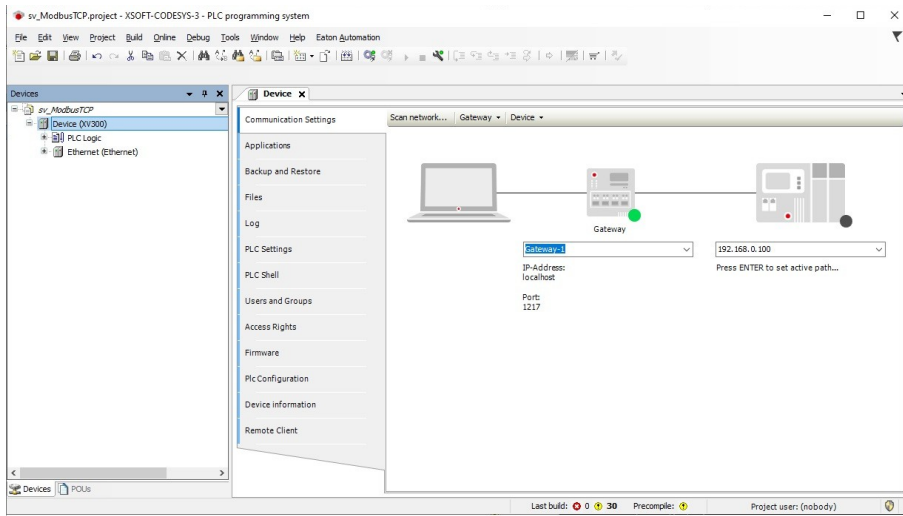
sv_ModbusTCP.project - XSOFT-CODESYS-3 - PLC programming system

File Edit View Project Build Online Debug Tools Window Help Eaton Automation

Devices

sv_ModbusTCP
Device (XV300)
PLC Logic
Ethernet (Ethernet)

Devices POUs

Device

Communication Settings
Applications
Backup and Restore
Files
Log
PLC Settings
PLC Shell
Users and Groups
Access Rights
Firmware
Plc Configuration
Device information
Remote Client

Scan network... Gateway Device

Gateway

Gateway-1

IP-Address:
localhost

Port:
1217

192.168.0.100

Press ENTER to set active path...

Last build: 0 30 Precompile: Project user: (nobody)